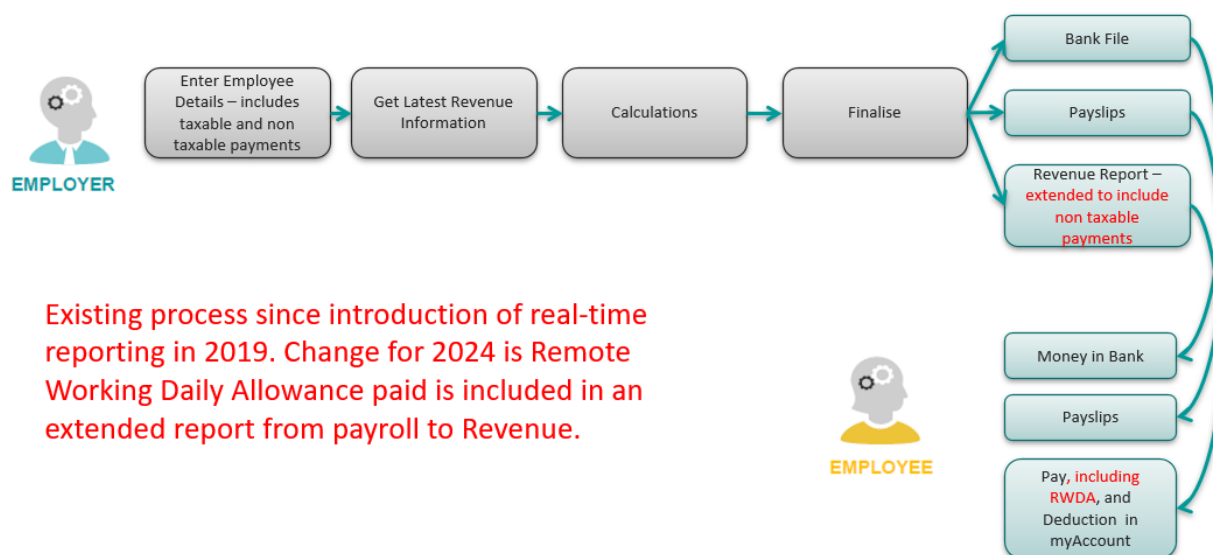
EMPLOYER

Enter Employee Details – includes taxable and non taxable payments

Get Latest Revenue Information

Calculations

Finalise

Bank File

Payslips

Revenue Report – extended to include non taxable payments

Existing process since introduction of real-time reporting in 2019. Change for 2024 is Remote Working Daily Allowance paid is included in an extended report from payroll to Revenue.

EMPLOYEE

Money in Bank

Payslips

Pay, including RWDA, and Deduction in myAccount